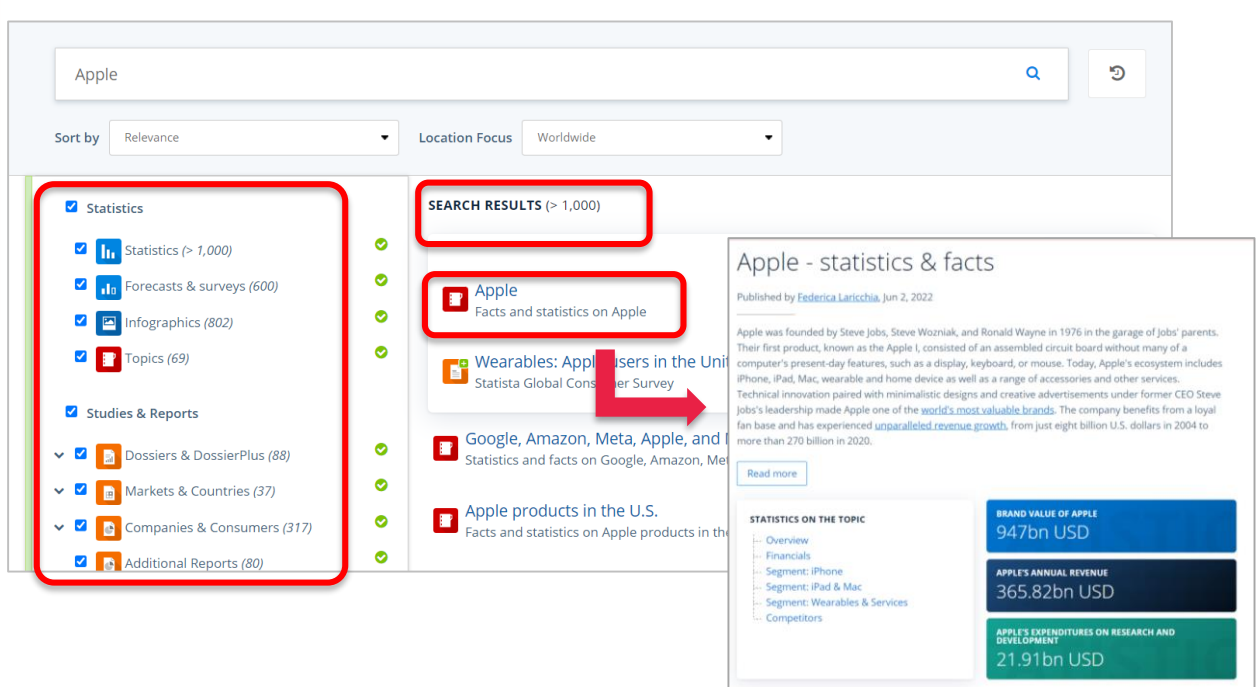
Apple

Sort by Relevance

Location Focus Worldwide

Statistics

Statistics (> 1,000)

Forecasts & surveys (600)

Infographics (802)

Topics (69)

Studies & Reports

Dossiers & DossierPlus (88)

Markets & Countries (37)

Companies & Consumers (317)

Additional Reports (80)

SEARCH RESULTS (> 1,000)

Apple
Facts and statistics on Apple

Wearables: Appl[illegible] users in the Unit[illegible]
Statista Global Cons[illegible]r Survey

Google, Amazon, Meta, Apple, and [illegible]
Statistics and facts on Google, Amazon, Me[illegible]

Apple products in the U.S.
Facts and statistics on Apple products in th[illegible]

Apple - statistics & facts

Published by Federica Laricchia, Jun 2, 2022

Apple was founded by Steve Jobs, Steve Wozniak, and Ronald Wayne in 1976 in the garage of Jobs' parents. Their first product, known as the Apple I, consisted of an assembled circuit board without many of a computer's present-day features, such as a display, keyboard, or mouse. Today, Apple's ecosystem includes iPhone, iPad, Mac, wearable and home device as well as a range of accessories and other services. Technical innovation paired with minimalistic designs and creative advertisements under former CEO Steve Jobs's leadership made Apple one of the world's most valuable brands. The company benefits from a loyal fan base and has experienced unparalleled revenue growth, from just eight billion U.S. dollars in 2004 to more than 270 billion in 2020.

Read more

STATISTICS ON THE TOPIC
Overview
Financials
Segment: iPhone
Segment: iPad & Mac
Segment: Wearables & Services
Competitors

BRAND VALUE OF APPLE
947bn USD

APPLE'S ANNUAL REVENUE
365.82bn USD

APPLE'S EXPENDITURES ON RESEARCH AND DEVELOPMENT
21.91bn USD